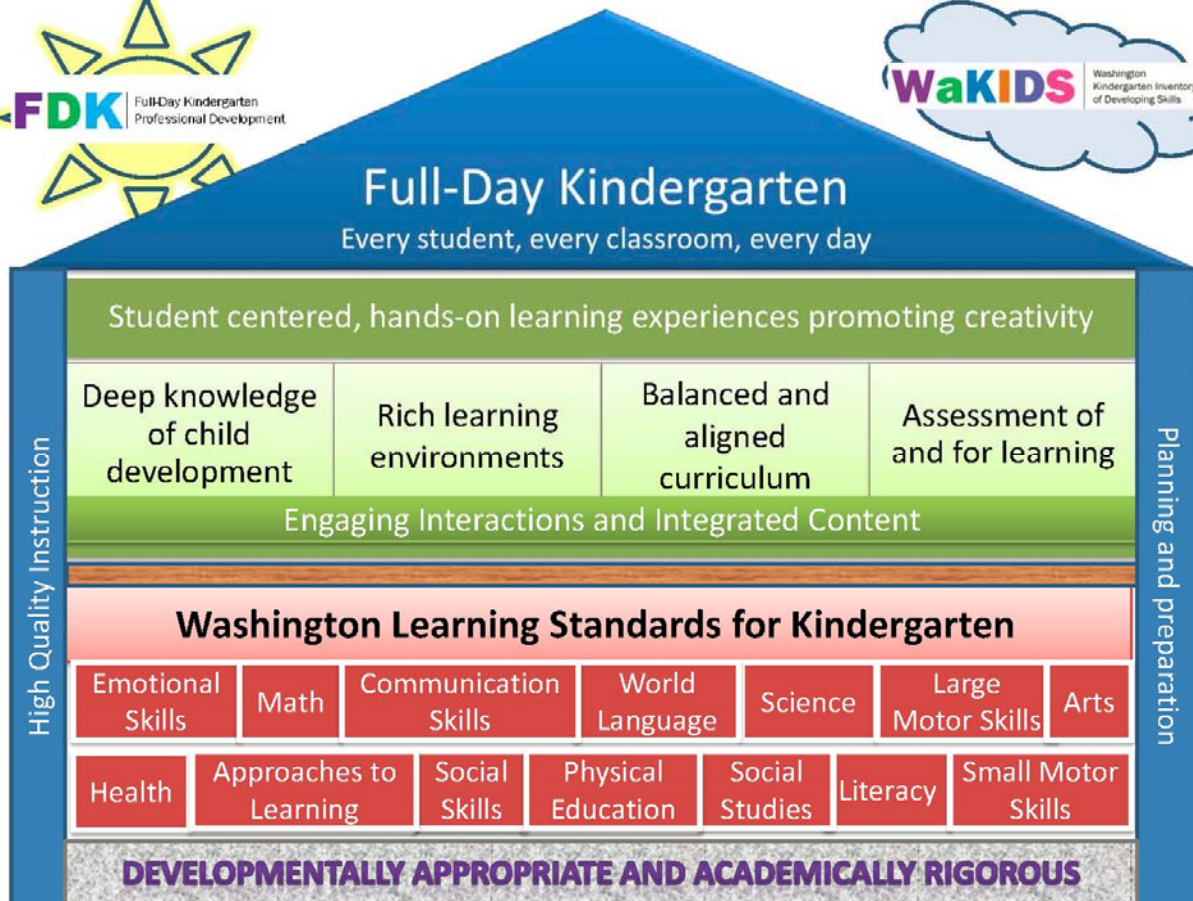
FDK Full-Day Kindergarten Professional Development

WaKIDS Washington Kindergarten Inventory of Developing Skills

Full-Day Kindergarten

Every student, every classroom, every day

High Quality Instruction

Planning and preparation

Student centered, hands-on learning experiences promoting creativity

| Deep knowledge of child development | Rich learning environments | Balanced and aligned curriculum | Assessment of and for learning |
|---|---|---|---|

Engaging Interactions and Integrated Content

Washington Learning Standards for Kindergarten

| Emotional Skills | Math | Communication Skills | World Language | Science | Large Motor Skills | Arts |
|---|---|---|---|---|---|---|

| Health | Approaches to Learning | Social Skills | Physical Education | Social Studies | Literacy | Small Motor Skills |
|---|---|---|---|---|---|---|

DEVELOPMENTALLY APPROPRIATE AND ACADEMICALLY RIGOROUS